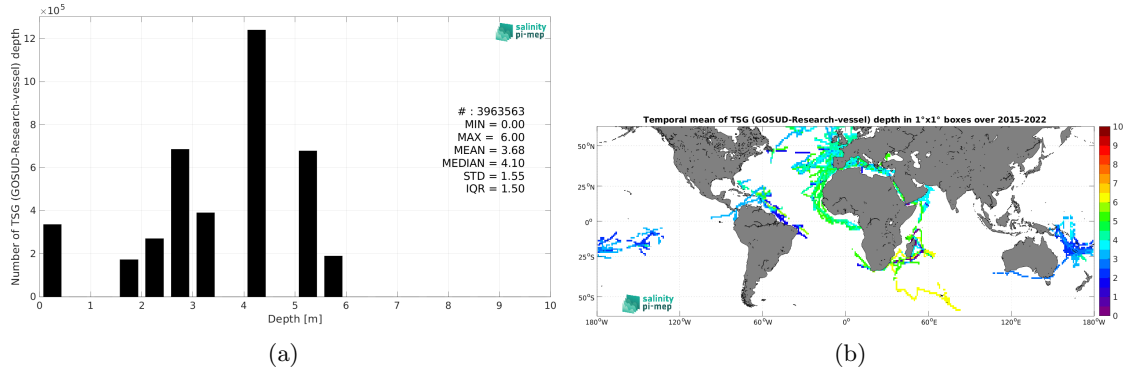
$\times10^5$

salinity pi-mep

Number of TSG (GOSUD-Research-vessel) depth

12
10
8
6
4
2
0

# : 3963563
MIN = 0.00
MAX = 6.00
MEAN = 3.68
MEDIAN = 4.10
STD = 1.55
IQR = 1.50

0 1 2 3 4 5 6 7 8 9 10

Depth [m]

(a)

Temporal mean of TSG (GOSUD-Research-vessel) depth in 1°x1° boxes over 2015-2022

50°N
25°N
0°
25°S
50°S

180°W 120°W 60°W 0° 60°E 120°E 180°W

salinity pi-mep

10
9
8
7
6
5
4
3
2
1
0

(b)